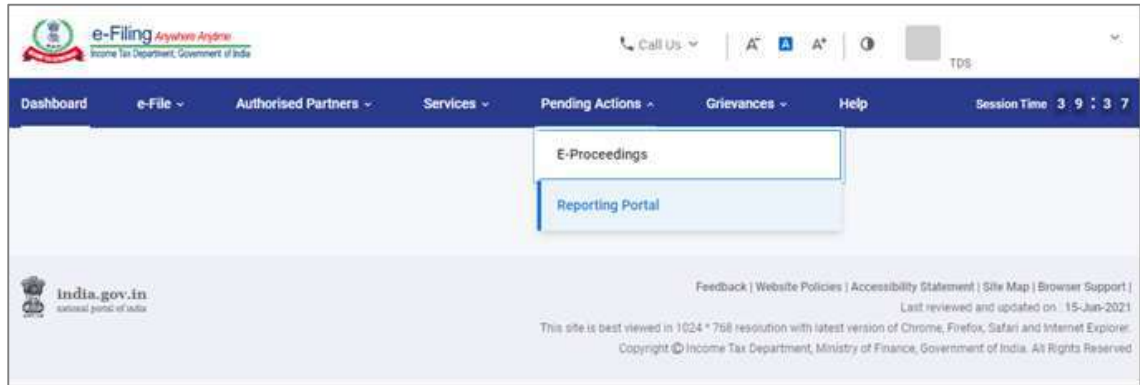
e-Filing Anywhere Anytime
Income Tax Department, Government of India

Call Us
A⁻ A A⁺
TDS

Dashboard e-File Authorised Partners Services Pending Actions Grievances Help Session Time 3 9 : 3 7

E-Proceedings

Reporting Portal

india.gov.in
national portal of india

Feedback | Website Policies | Accessibility Statement | Site Map | Browser Support |
Last reviewed and updated on : 15-Jun-2021
This site is best viewed in 1024 * 768 resolution with latest version of Chrome, Firefox, Safari and Internet Explorer.
Copyright © Income Tax Department, Ministry of Finance, Government of India. All Rights Reserved